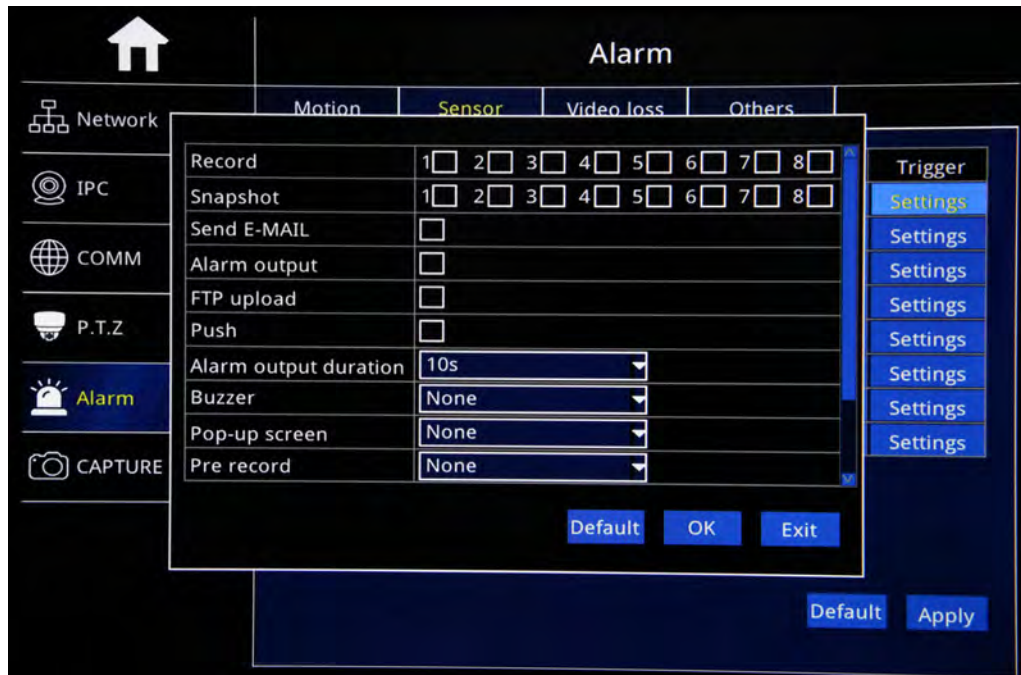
Alarm

Network

IPC

COMM

P.T.Z

Alarm

CAPTURE

Motion | Sensor | Video loss | Others

| Record | 1 2 3 4 5 6 7 8 |
|---|---|
| Snapshot | 1 2 3 4 5 6 7 8 |
| Send E-MAIL | |
| Alarm output | |
| FTP upload | |
| Push | |
| Alarm output duration | 10s |
| Buzzer | None |
| Pop-up screen | None |
| Pre record | None |

Default OK Exit

Trigger
Settings
Settings
Settings
Settings
Settings
Settings
Settings
Settings

Default Apply